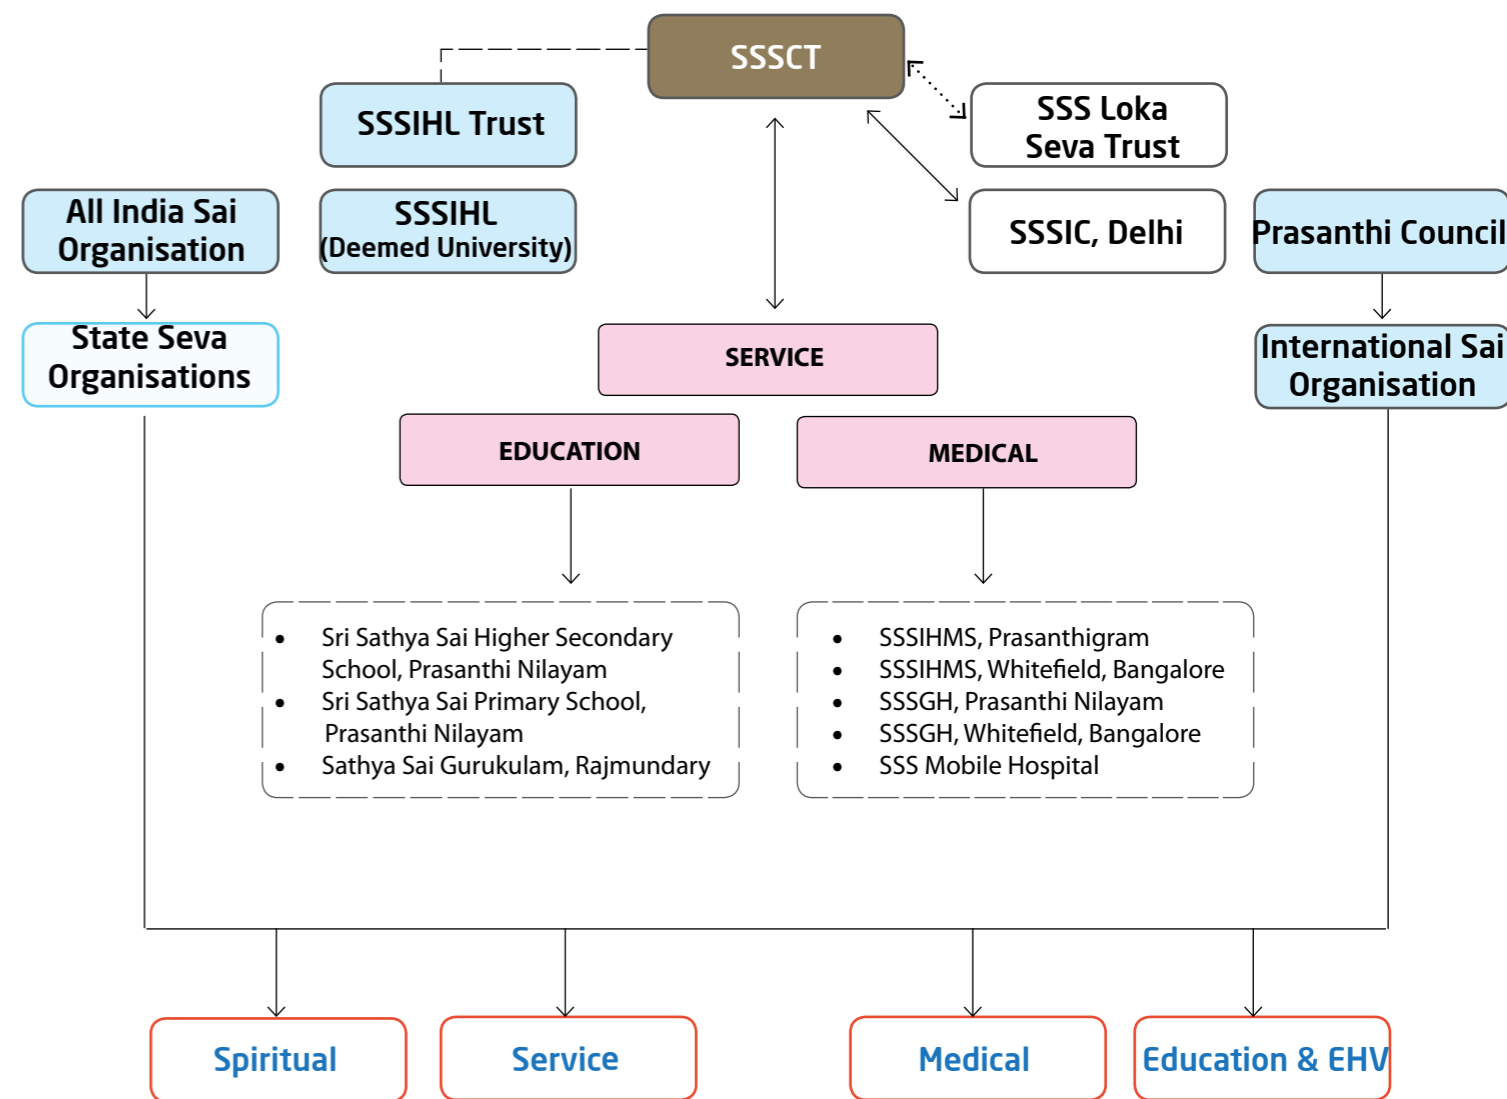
SSSCT

SSSIHL Trust

SSS Loka Seva Trust

All India Sai Organisation

SSSIHL (Deemed University)

SSSIC, Delhi

Prasanthi Council

State Seva Organisations

SERVICE

International Sai Organisation

EDUCATION

MEDICAL

- Sri Sathya Sai Higher Secondary School, Prasanthi Nilayam
- Sri Sathya Sai Primary School, Prasanthi Nilayam
- Sathya Sai Gurukulam, Rajmundary

- SSSIHMS, Prasanthigram
- SSSIHMS, Whitefield, Bangalore
- SSSGH, Prasanthi Nilayam
- SSSGH, Whitefield, Bangalore
- SSS Mobile Hospital

Spiritual

Service

Medical

Education & EHV